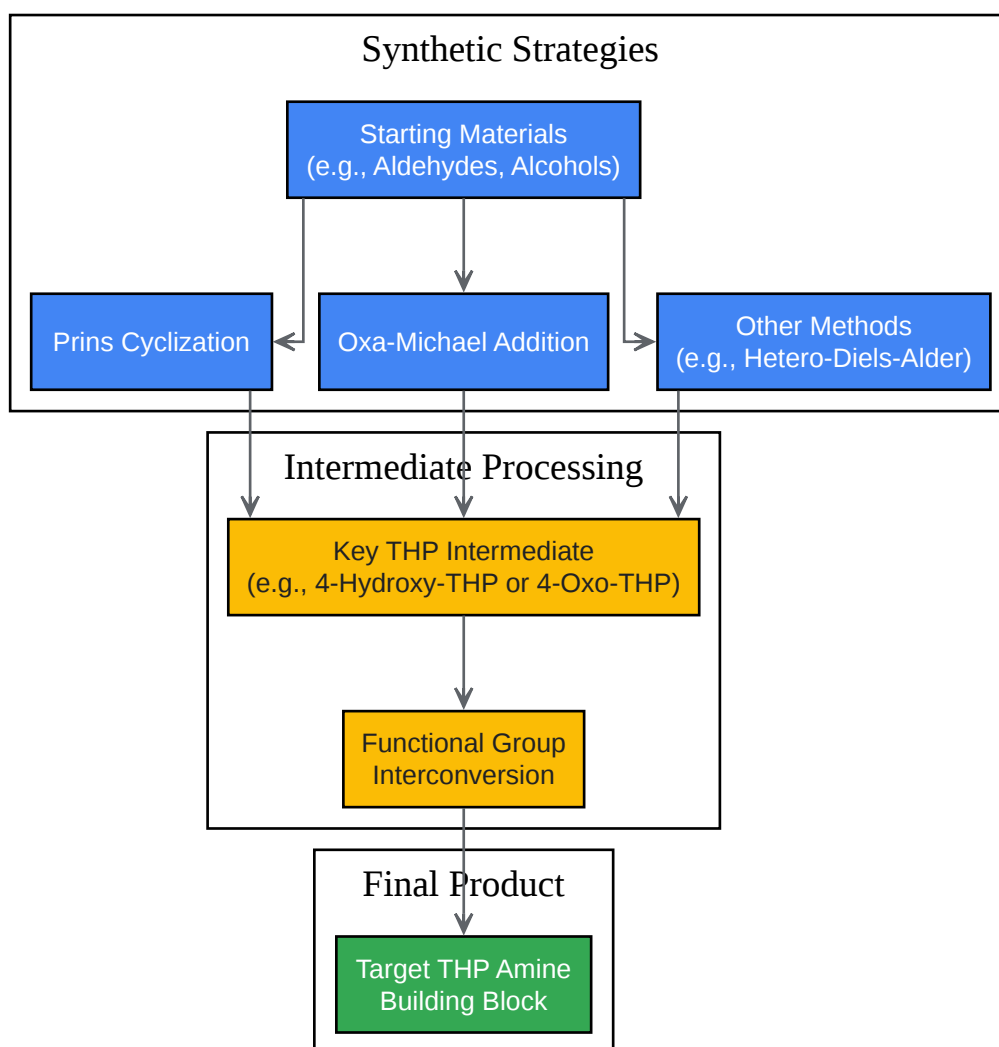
Synthetic Strategies

Starting Materials
(e.g., Aldehydes, Alcohols)

Prins Cyclization

Oxa-Michael Addition

Other Methods
(e.g., Hetero-Diels-Alder)

Intermediate Processing

Key THP Intermediate
(e.g., 4-Hydroxy-THP or 4-Oxo-THP)

Functional Group
Interconversion

Final Product

Target THP Amine
Building Block